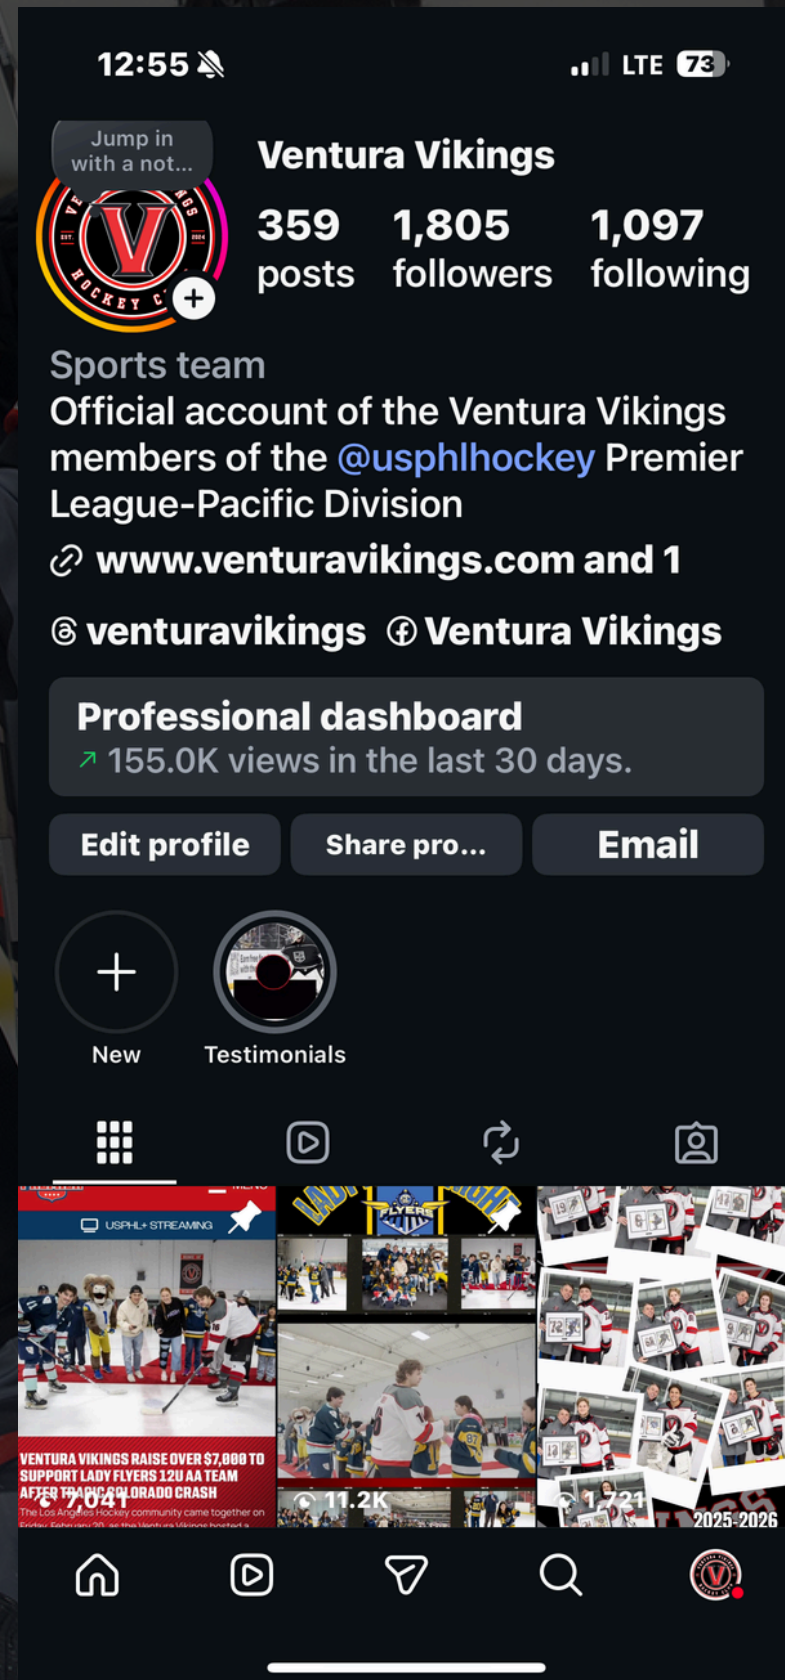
12:55

LTE 73

Jump in with a not...

Ventura Vikings

359 posts

1,805 followers

1,097 following

Sports team

Official account of the Ventura Vikings members of the @usphlhockey Premier League-Pacific Division

www.venturavikings.com and 1

venturavikings Ventura Vikings

Professional dashboard

155.0K views in the last 30 days.

Edit profile

Share pro...

Email

New

Testimonials

USPHL+ STREAMING

VENTURA VIKINGS RAISE OVER $7,000 TO SUPPORT LADY FLYERS 12U AA TEAM AFTER TRAGIC COLORADO CRASH

The Los Angeles Hockey community came together on Friday, February 20, as the Ventura Vikings hosted a

7,041

FLYERS

11.2K

1,721

2025-2026